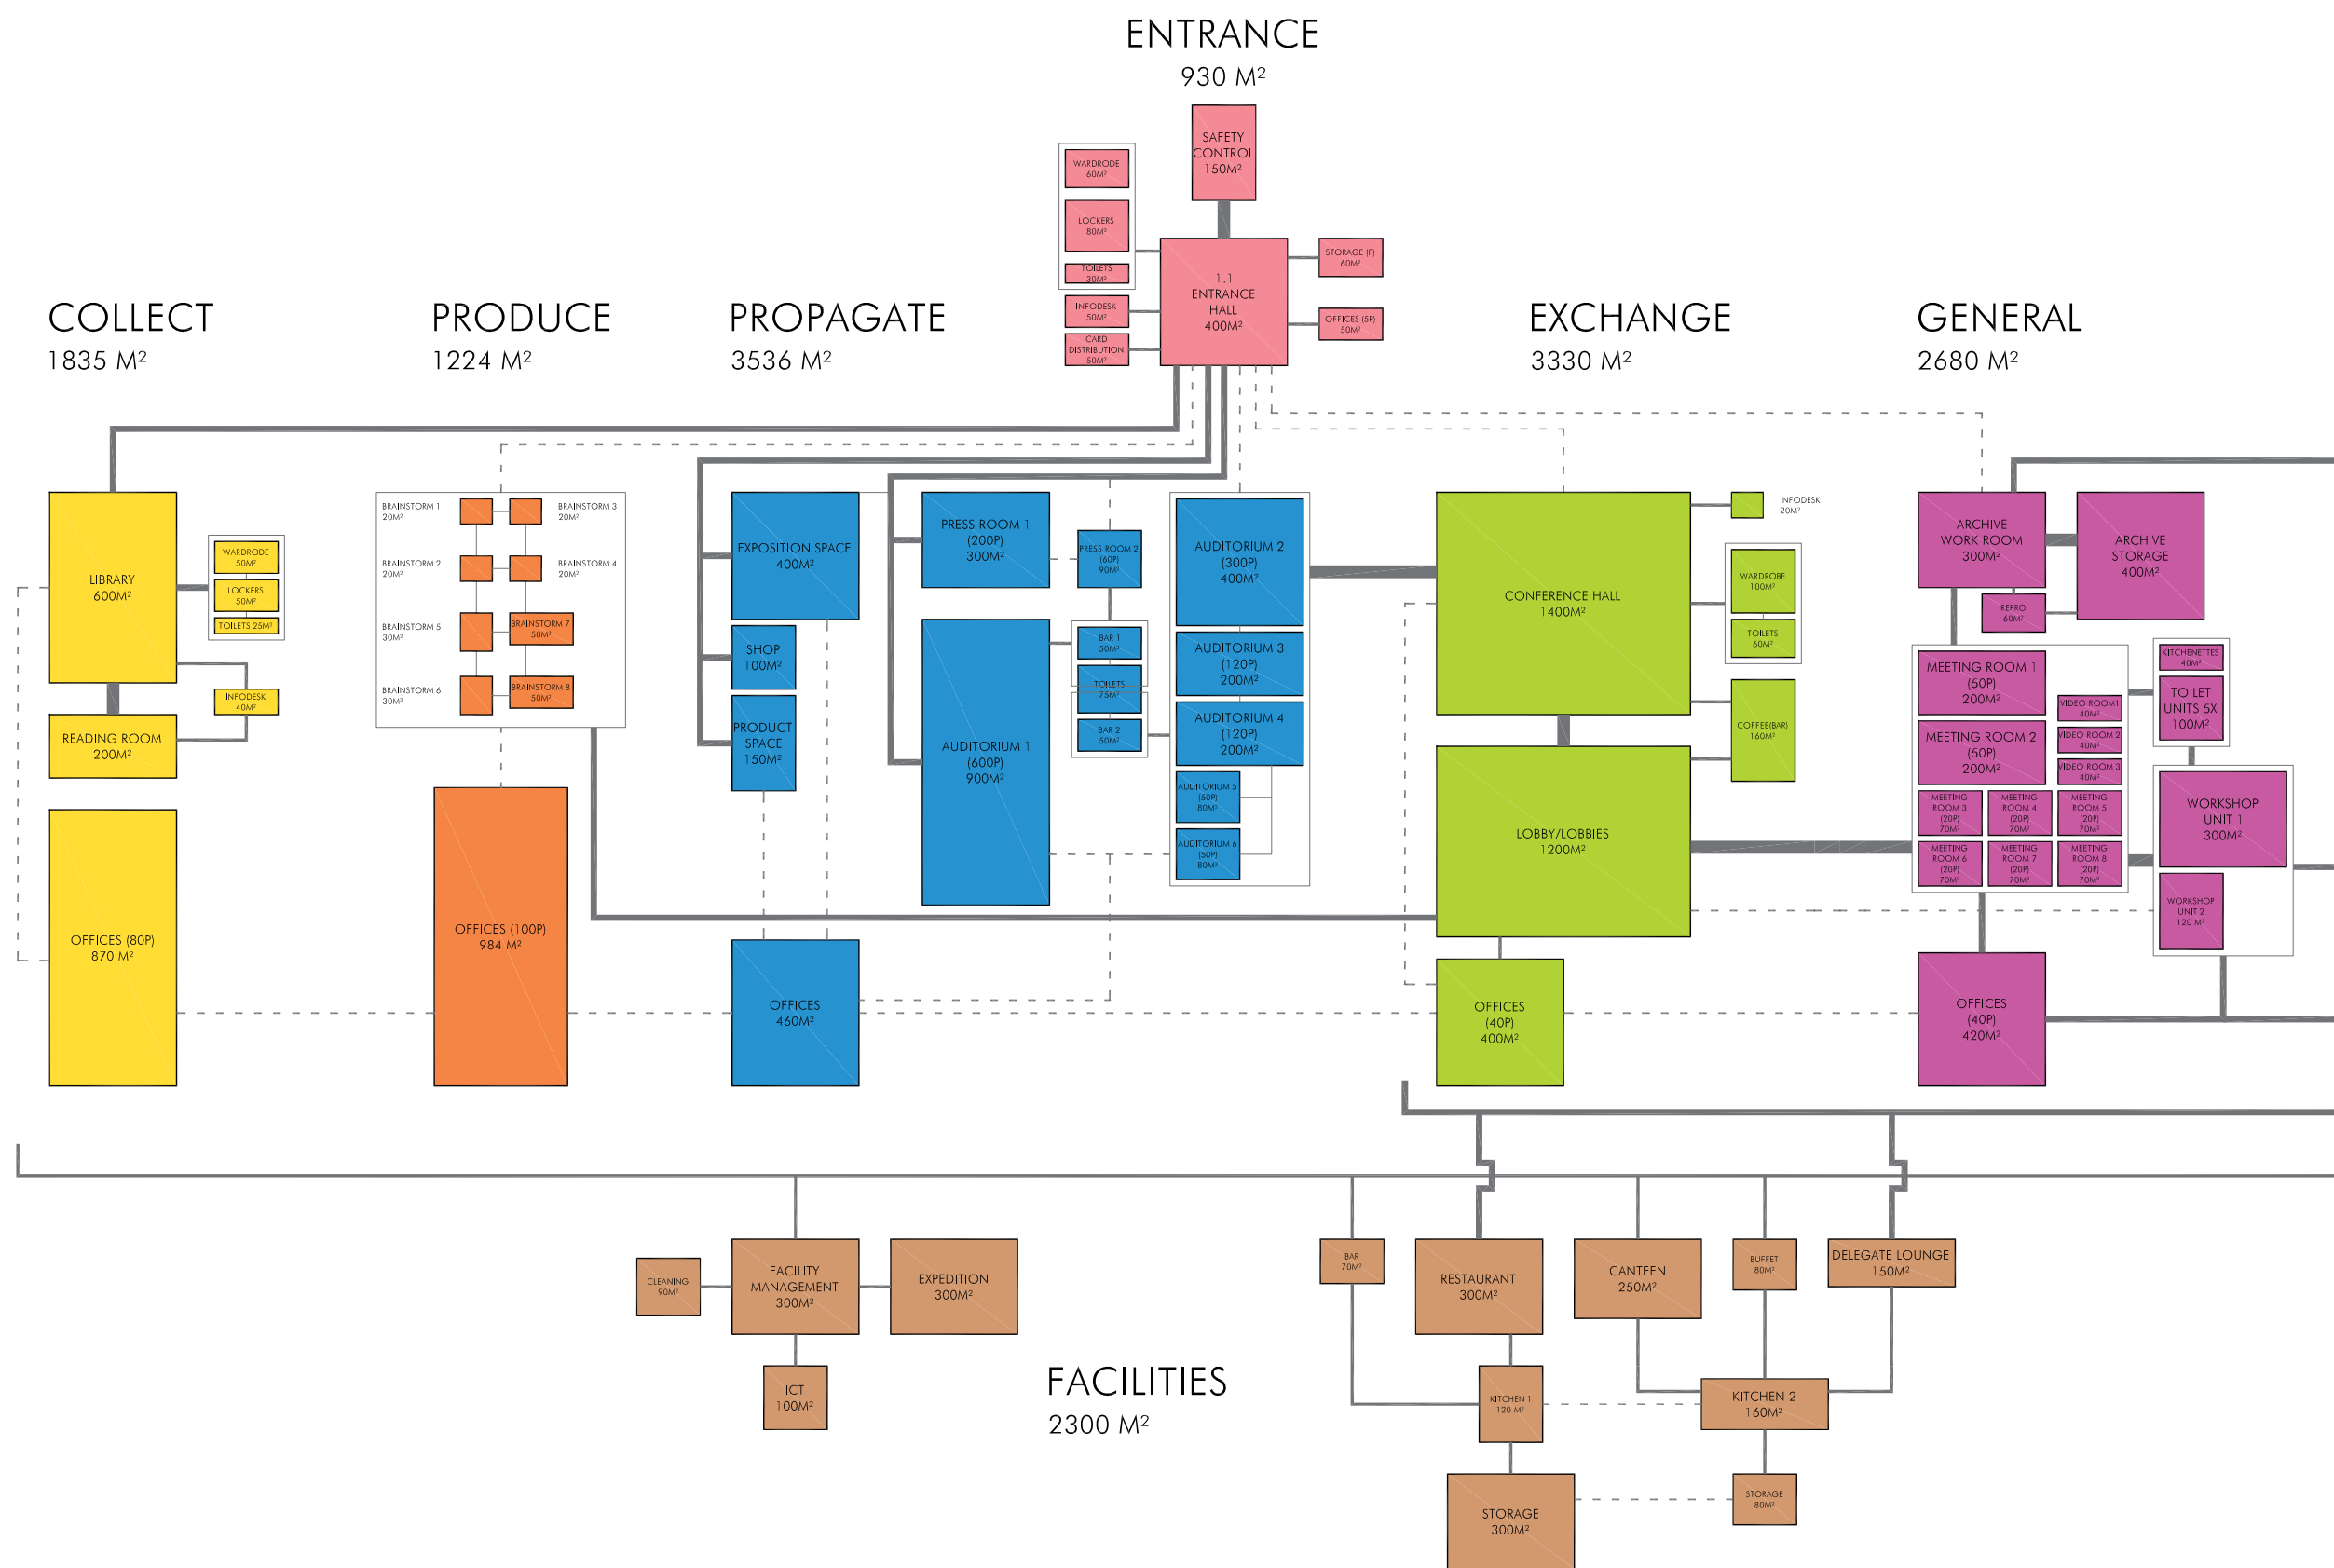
ENTRANCE
930 M²

SAFETY CONTROL 150M²

WARDRODE 60M²
LOCKERS 80M²
TOILETS 30M²
INFODESK 50M²
CARD DISTRIBUTION 50M²

1.1 ENTRANCE HALL 400M²

STORAGE (F) 60M²
OFFICES (5P) 50M²

COLLECT
1835 M²

PRODUCE
1224 M²

PROPAGATE
3536 M²

EXCHANGE
3330 M²

GENERAL
2680 M²

LIBRARY 600M²
WARDRODE 50M²
LOCKERS 50M²
TOILETS 25M²
INFODESK 40M²
READING ROOM 200M²
OFFICES (80P) 870 M²

BRAINSTORM 1 20M²
BRAINSTORM 3 20M²
BRAINSTORM 2 20M²
BRAINSTORM 4 20M²
BRAINSTORM 5 30M²
BRAINSTORM 7 50M²
BRAINSTORM 6 30M²
BRAINSTORM 8 50M²
OFFICES (100P) 984 M²

EXPOSITION SPACE 400M²
SHOP 100M²
PRODUCT SPACE 150M²
OFFICES 460M²
PRESS ROOM 1 (200P) 300M²
PRESS ROOM 2 (60P) 90M²
BAR 1 50M²
TOILETS 75M²
BAR 2 50M²
AUDITORIUM 1 (600P) 900M²
AUDITORIUM 2 (300P) 400M²
AUDITORIUM 3 (120P) 200M²
AUDITORIUM 4 (120P) 200M²
AUDITORIUM 5 (50P) 80M²
AUDITORIUM 6 (50P) 80M²

CONFERENCE HALL 1400M²
INFODESK 20M²
WARDROBE 100M²
TOILETS 60M²
COFFEE(BAR) 160M²
LOBBY/LOBBIES 1200M²
OFFICES (40P) 400M²

ARCHIVE WORK ROOM 300M²
ARCHIVE STORAGE 400M²
REPRO 60M²
MEETING ROOM 1 (50P) 200M²
MEETING ROOM 2 (50P) 200M²
VIDEO ROOM1 40M²
VIDEO ROOM 2 40M²
VIDEO ROOM 3 40M²
MEETING ROOM 3 (20P) 70M²
MEETING ROOM 4 (20P) 70M²
MEETING ROOM 5 (20P) 70M²
MEETING ROOM 6 (20P) 70M²
MEETING ROOM 7 (20P) 70M²
MEETING ROOM 8 (20P) 70M²
KITCHENETTES 40M²
TOILET UNITS 5X 100M²
WORKSHOP UNIT 1 300M²
WORKSHOP UNIT 2 120 M²
OFFICES (40P) 420M²

CLEANING 90M²
FACILITY MANAGEMENT 300M²
EXPEDITION 300M²
ICT 100M²

FACILITIES
2300 M²

BAR 70M²
RESTAURANT 300M²
CANTEEN 250M²
BUFFET 80M²
DELEGATE LOUNGE 150M²
KITCHEN 1 120 M²
KITCHEN 2 160M²
STORAGE 300M²
STORAGE 80M²